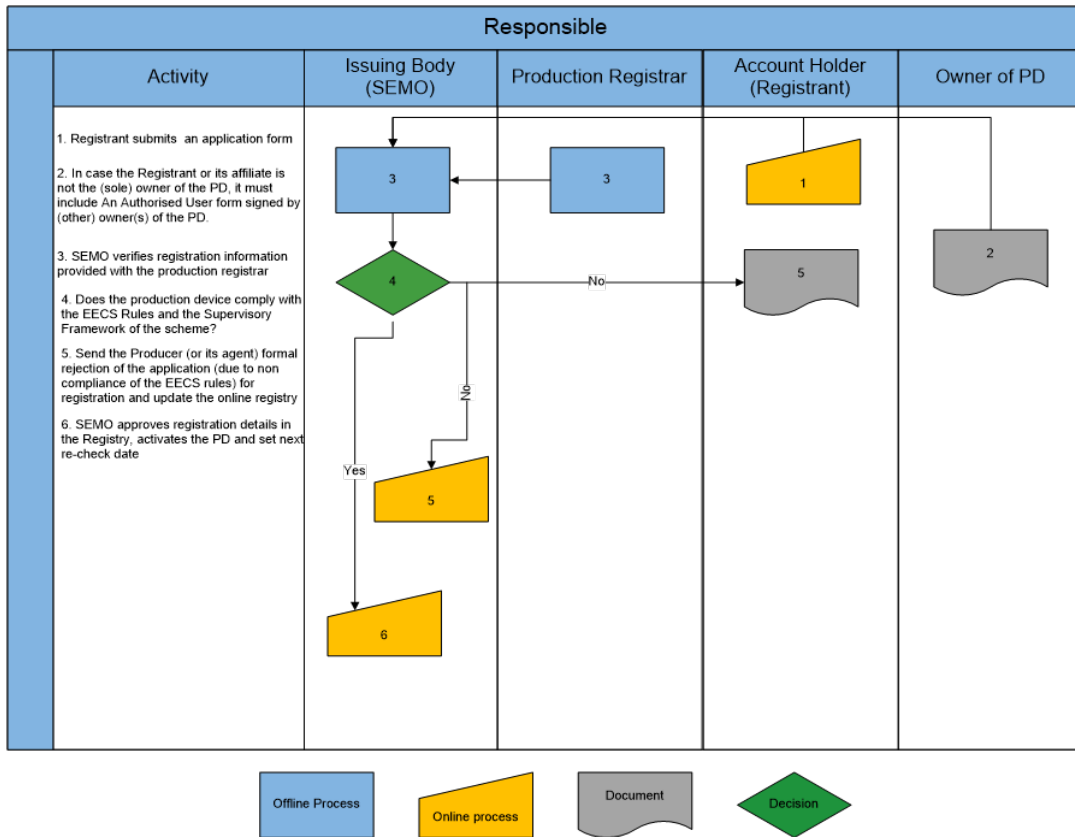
Responsible

| Activity | Issuing Body (SEMO) | Production Registrar | Account Holder (Registrant) | Owner of PD |
|---|---|---|---|---|

1. Registrant submits an application form

2. In case the Registrant or its affiliate is not the (sole) owner of the PD, it must include An Authorised User form signed by (other) owner(s) of the PD.

3. SEMO verifies registration information provided with the production registrar

4. Does the production device comply with the EECS Rules and the Supervisory Framework of the scheme?

5. Send the Producer (or its agent) formal rejection of the application (due to non compliance of the EECS rules) for registration and update the online registry

6. SEMO approves registration details in the Registry, activates the PD and set next re-check date

3

3

1

2

4

No

5

No

Yes

5

6

Offline Process

Online process

Document

Decision